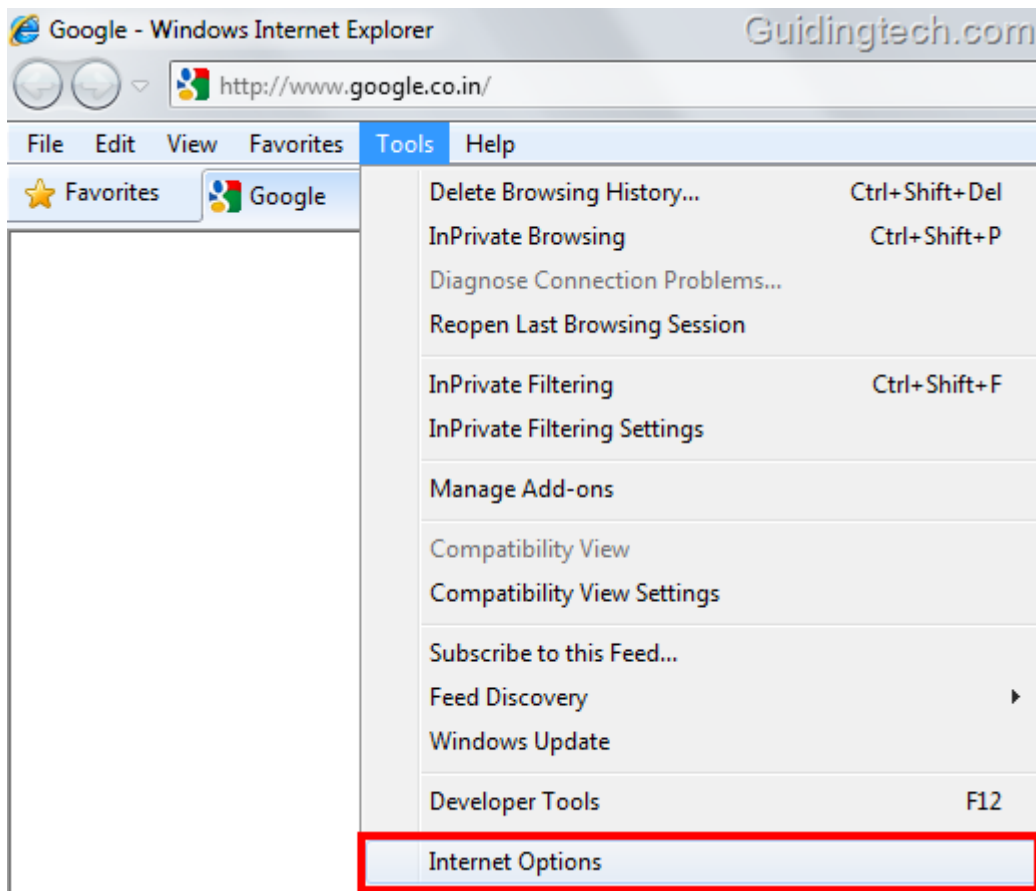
Google - Windows Internet Explorer
Guidingtech.com
http://www.google.co.in/
File Edit View Favorites Tools Help
Favorites
Google
Delete Browsing History... Ctrl+Shift+Del
InPrivate Browsing Ctrl+Shift+P
Diagnose Connection Problems...
Reopen Last Browsing Session
InPrivate Filtering Ctrl+Shift+F
InPrivate Filtering Settings
Manage Add-ons
Compatibility View
Compatibility View Settings
Subscribe to this Feed...
Feed Discovery
Windows Update
Developer Tools F12
Internet Options